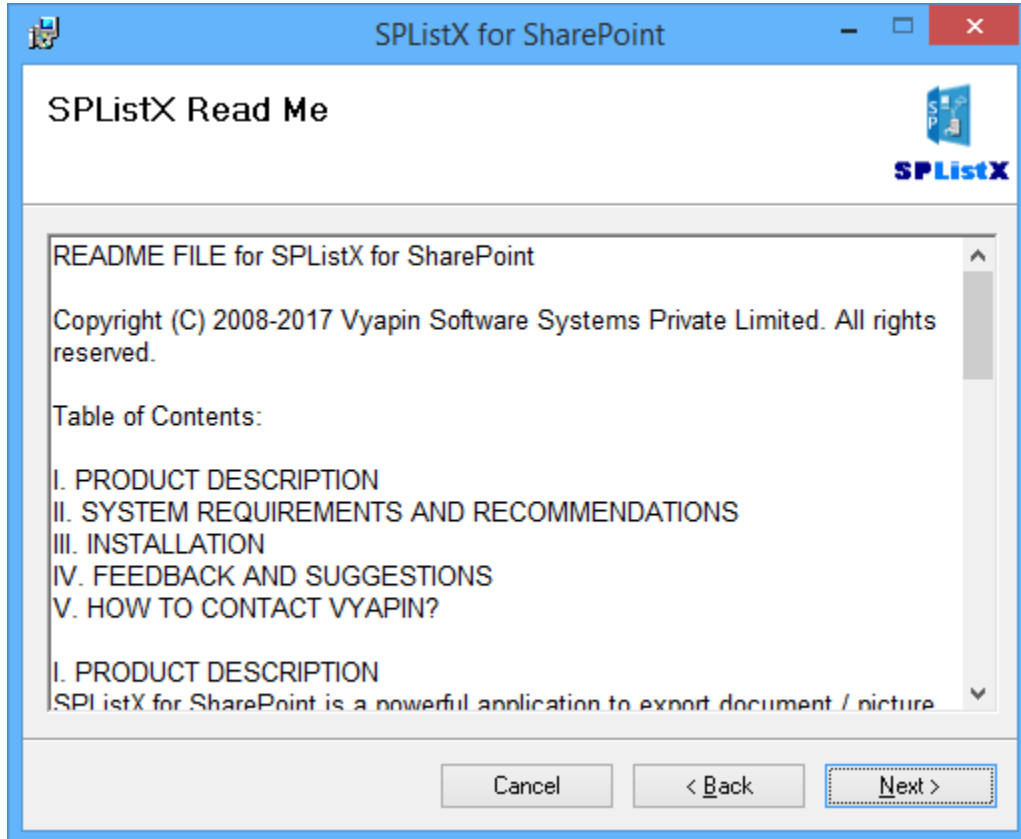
SPListX for SharePoint

SPListX Read Me

SP

SPListX

README FILE for SPListX for SharePoint

Copyright (C) 2008-2017 Vyapin Software Systems Private Limited. All rights reserved.

Table of Contents:

I. PRODUCT DESCRIPTION
II. SYSTEM REQUIREMENTS AND RECOMMENDATIONS
III. INSTALLATION
IV. FEEDBACK AND SUGGESTIONS
V. HOW TO CONTACT VYAPIN?

I. PRODUCT DESCRIPTION
SPListX for SharePoint is a powerful application to export document / picture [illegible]

Cancel

< Back

Next >